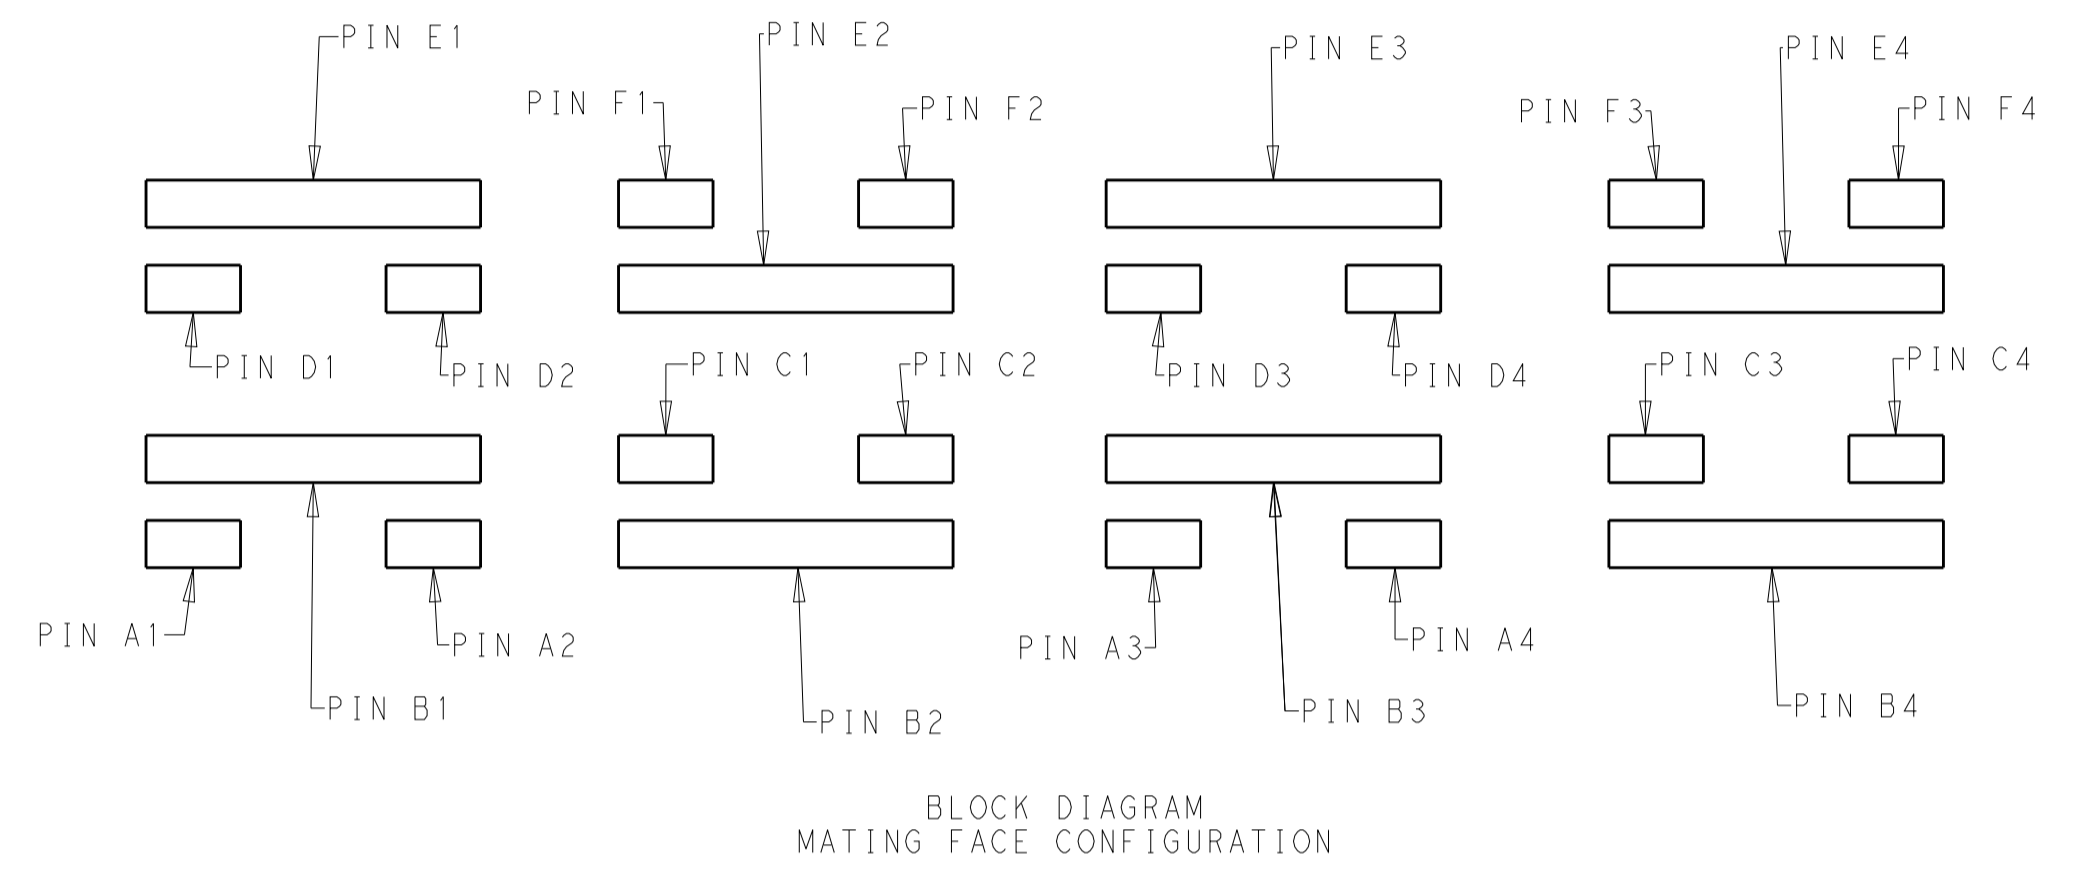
PIN E1
PIN D1
PIN D2
PIN A1
PIN B1
PIN A2

PIN E2
PIN F1
PIN F2
PIN C1
PIN C2
PIN B2

PIN E3
PIN D3
PIN D4
PIN A3
PIN B3
PIN A4

PIN E4
PIN F3
PIN F4
PIN C3
PIN C4
PIN B4

BLOCK DIAGRAM
MATING FACE CONFIGURATION